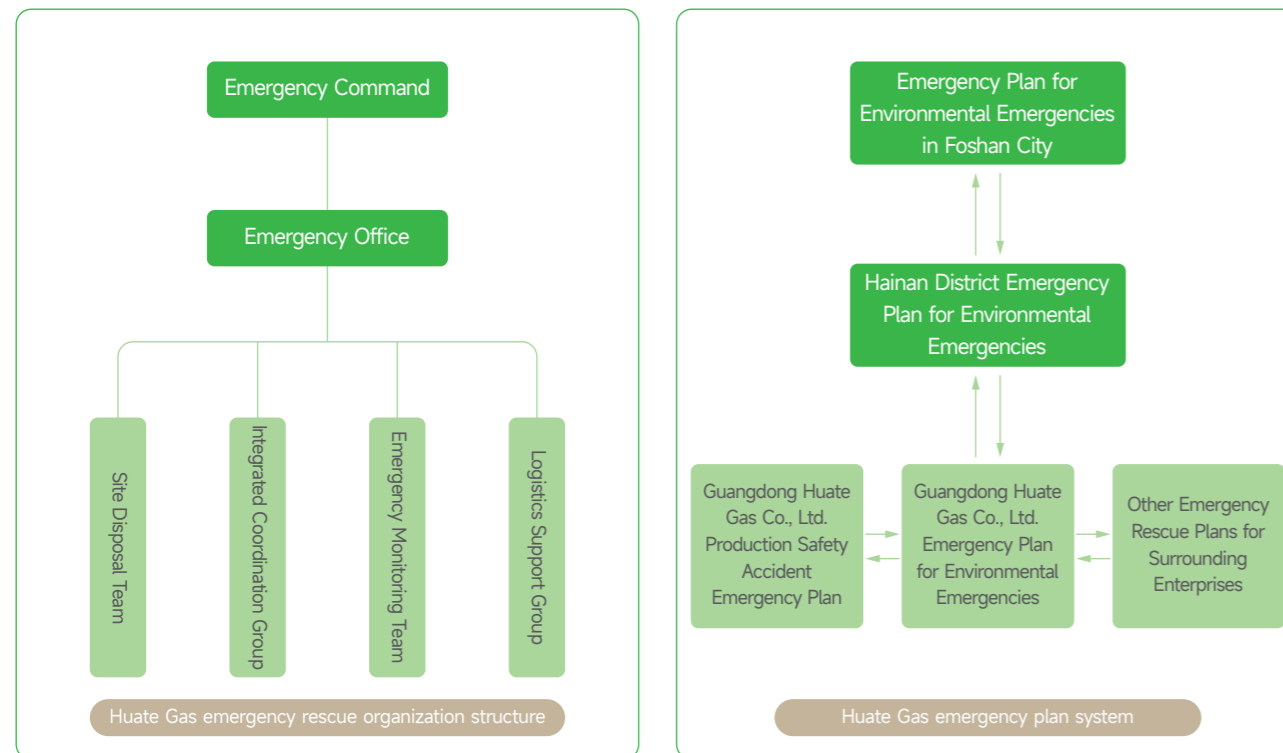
Emergency Command

Emergency Office

Site Disposal Team

Integrated Coordination Group

Emergency Monitoring Team

Logistics Support Group

Huate Gas emergency rescue organization structure

Emergency Plan for Environmental Emergencies in Foshan City

Hainan District Emergency Plan for Environmental Emergencies

Guangdong Huate Gas Co., Ltd. Production Safety Accident Emergency Plan

Guangdong Huate Gas Co., Ltd. Emergency Plan for Environmental Emergencies

Other Emergency Rescue Plans for Surrounding Enterprises

Huate Gas emergency plan system